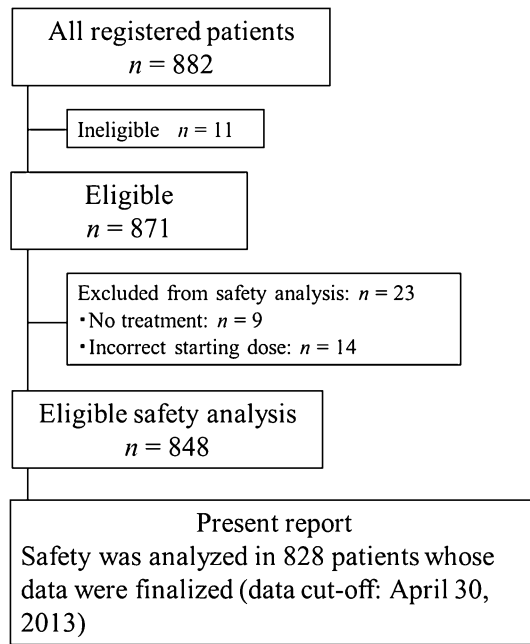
All registered patients
$n = 882$

Ineligible $n = 11$

Eligible
$n = 871$

Excluded from safety analysis: $n = 23$
・No treatment: $n = 9$
・Incorrect starting dose: $n = 14$

Eligible safety analysis
$n = 848$

Present report
Safety was analyzed in 828 patients whose data were finalized (data cut-off: April 30, 2013)